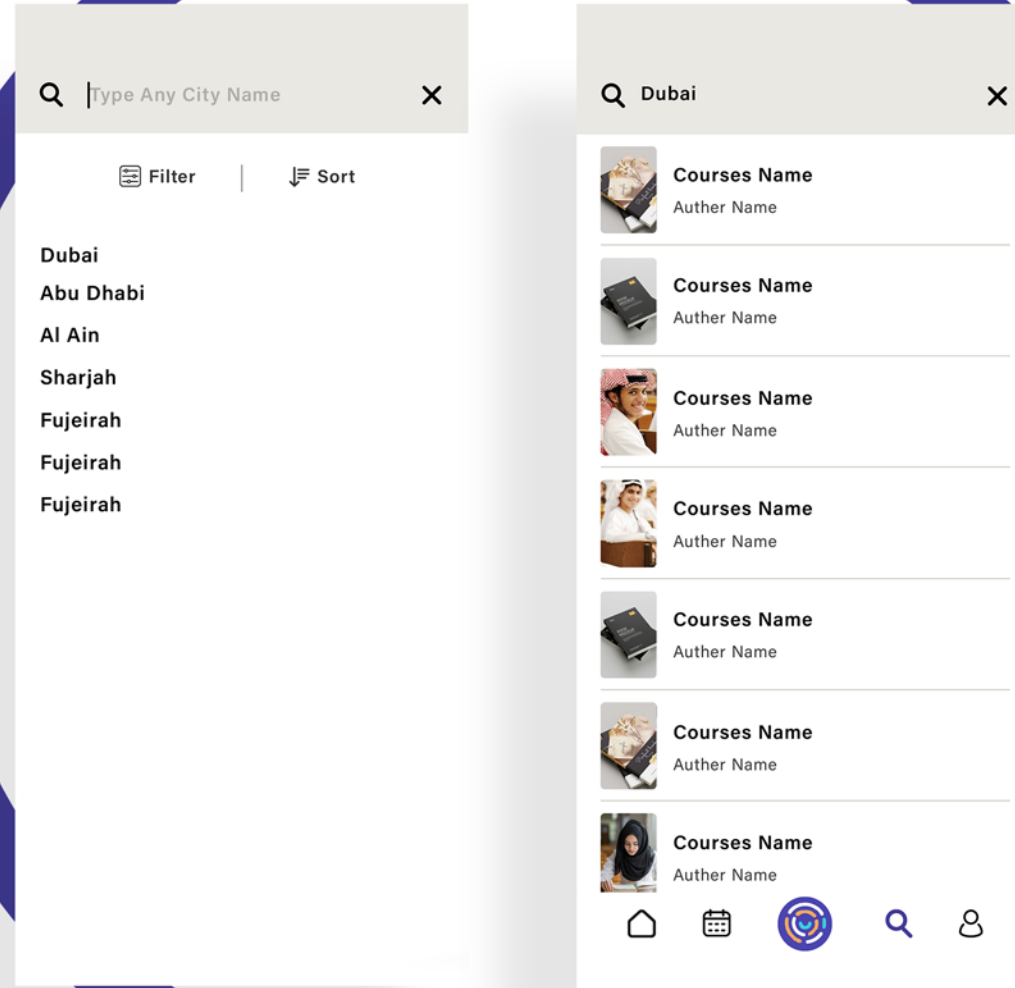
Type Any City Name

Filter

Sort

Dubai
Abu Dhabi
Al Ain
Sharjah
Fujeirah
Fujeirah
Fujeirah

Dubai

Courses Name
Auther Name

Courses Name
Auther Name

Courses Name
Auther Name

Courses Name
Auther Name

Courses Name
Auther Name

Courses Name
Auther Name

Courses Name
Auther Name